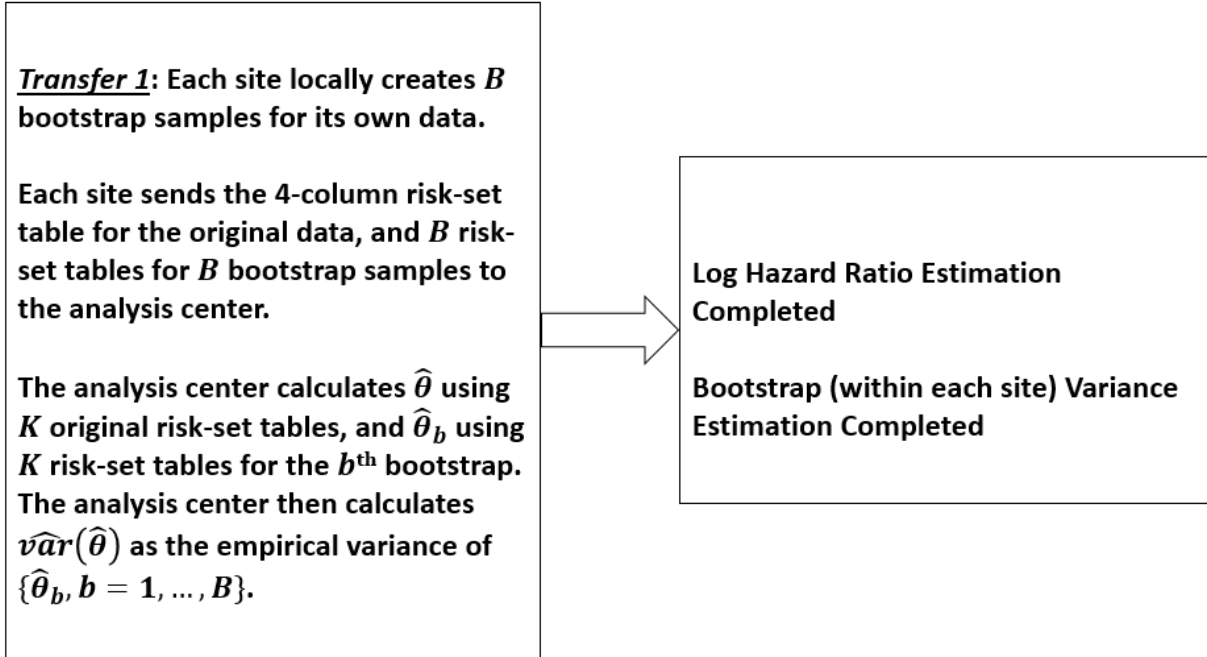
Transfer 1: Each site locally creates $B$ bootstrap samples for its own data.

Each site sends the 4-column risk-set table for the original data, and $B$ risk-set tables for $B$ bootstrap samples to the analysis center.

The analysis center calculates $\hat{\theta}$ using $K$ original risk-set tables, and $\hat{\theta}_b$ using $K$ risk-set tables for the $b^{\text{th}}$ bootstrap. The analysis center then calculates $\widehat{var}(\hat{\theta})$ as the empirical variance of $\{\hat{\theta}_b, b = 1, \dots, B\}$.

Log Hazard Ratio Estimation Completed

Bootstrap (within each site) Variance Estimation Completed